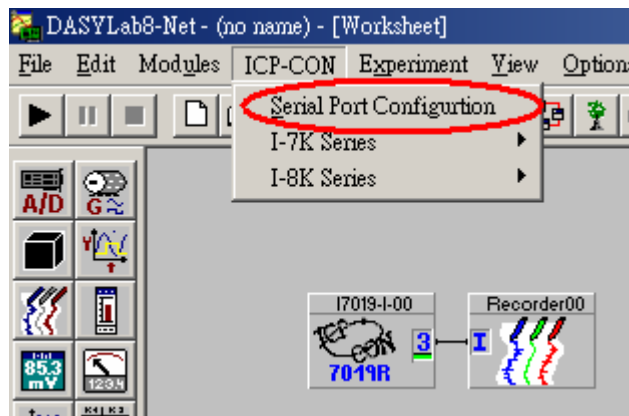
DASYLab8-Net - (no name) - [Worksheet]

File Edit Modules ICP-CON Experiment View Option

Serial Port Configurtion
I-7K Series
I-8K Series

A/D
G

85.3 mV
123.4

I7019-I-00
ICP CON
7019R
3

Recorder00
I